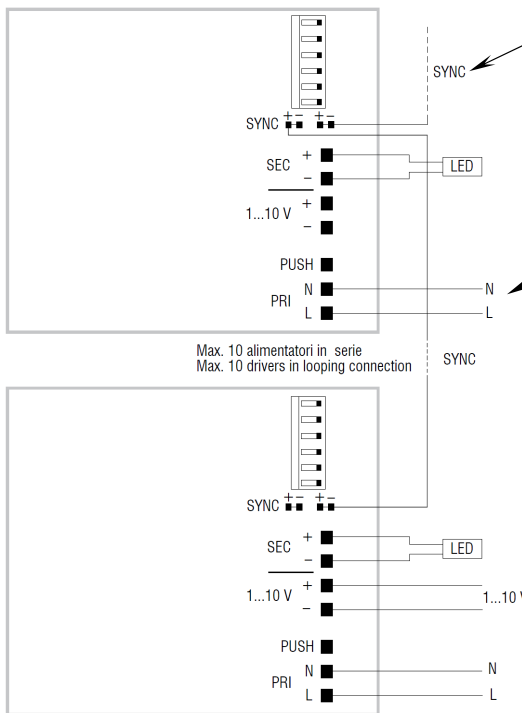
SYNC

SYNC + − + −

SEC +
−

LED

1...10 V +
−

PUSH

PRI N
L

N
L

Max. 10 alimentatori in serie
Max. 10 drivers in looping connection

SYNC

SYNC + − + −

SEC +
−

LED

1...10 V +
−

1...10 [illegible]

PUSH

PRI N
L

N
L